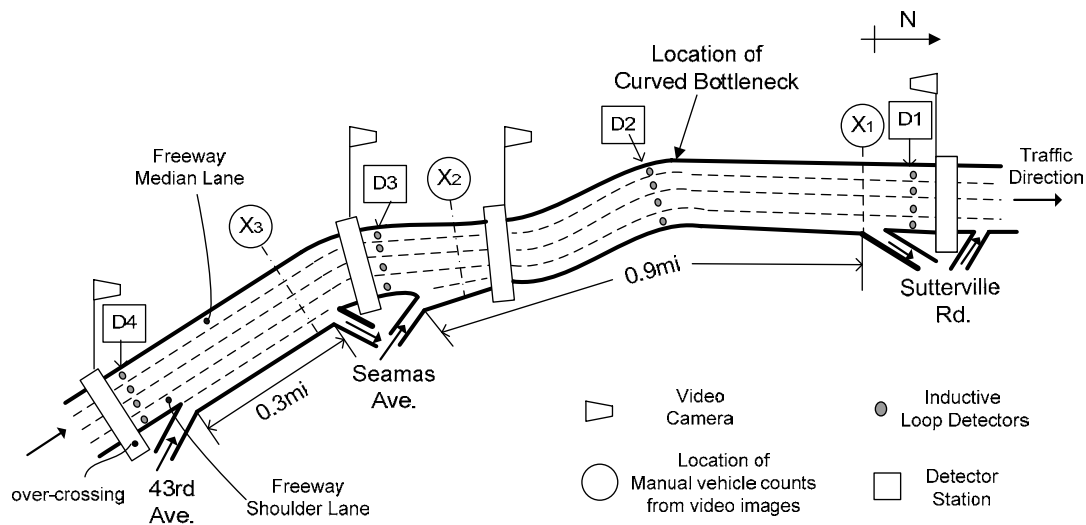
N

Location of Curved Bottleneck

D2

$X_1$

D1

Traffic Direction

Freeway Median Lane

D3

$X_2$

$X_3$

0.9mi

Sutterville Rd.

D4

0.3mi

Seamas Ave.

Video Camera

Inductive Loop Detectors

over-crossing

43rd Ave.

Freeway Shoulder Lane

Location of Manual vehicle counts from video images

Detector Station